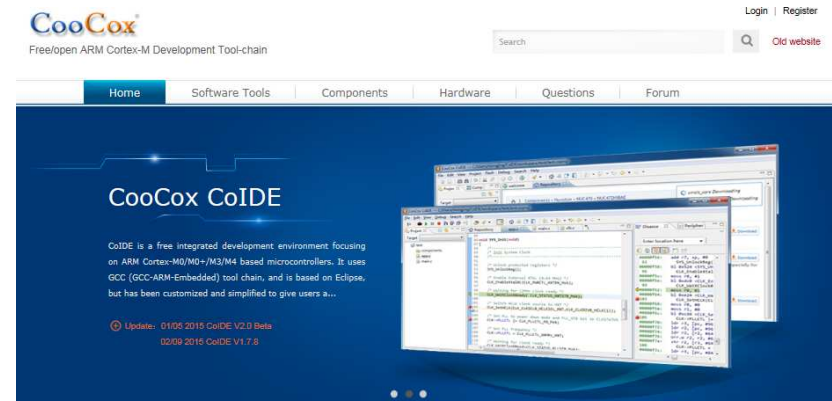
CooCox

Free/open ARM Cortex-M Development Tool-chain

Login | Register

Search

Old website

Home | Software Tools | Components | Hardware | Questions | Forum

CooCox CoIDE

CoIDE is a free integrated development environment focusing on ARM Cortex-M0/M0+/M3/M4 based microcontrollers. It uses GCC (GCC-ARM-Embedded) tool chain, and is based on Eclipse, but has been customized and simplified to give users a...

Update: 01/05 2015 CoIDE V2.0 Beta
02/09 2015 CoIDE V1.7.8